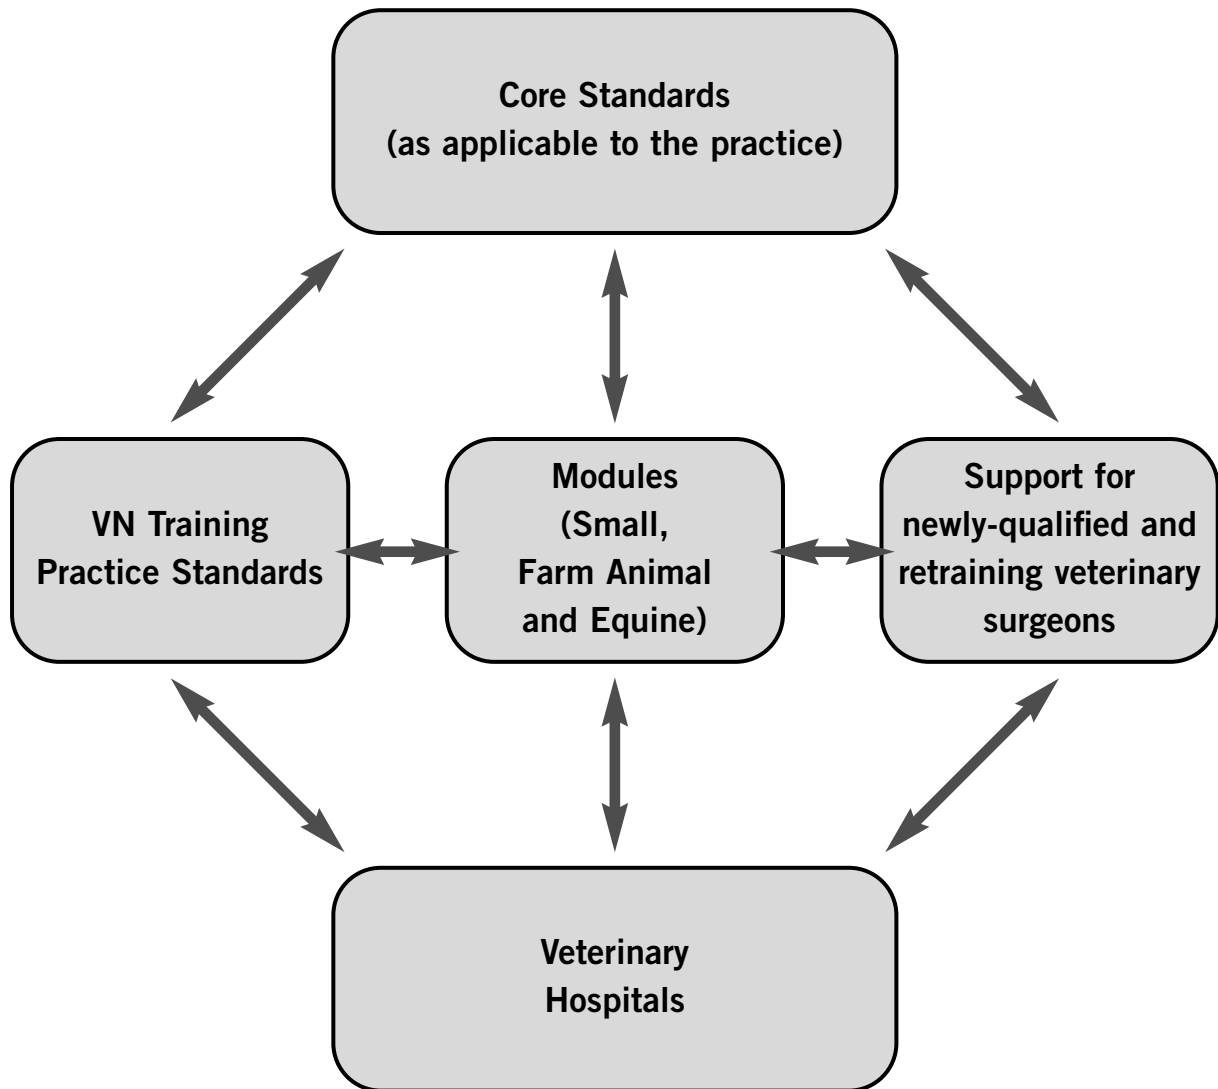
Core Standards
(as applicable to the practice)

VN Training
Practice Standards

Modules
(Small,
Farm Animal
and Equine)

Support for
newly-qualified and
retraining veterinary
surgeons

Veterinary
Hospitals